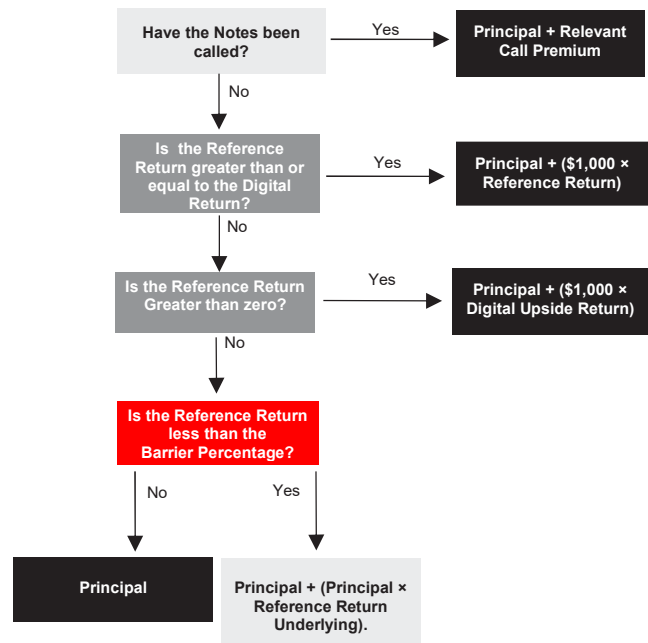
Have the Notes been called?

Yes

Principal + Relevant Call Premium

No

Is the Reference Return greater than or equal to the Digital Return?

Yes

Principal + (\$1,000 × Reference Return)

No

Is the Reference Return Greater than zero?

Yes

Principal + (\$1,000 × Digital Upside Return)

No

Is the Reference Return less than the Barrier Percentage?

No

Yes

Principal

Principal + (Principal × Reference Return Underlying).